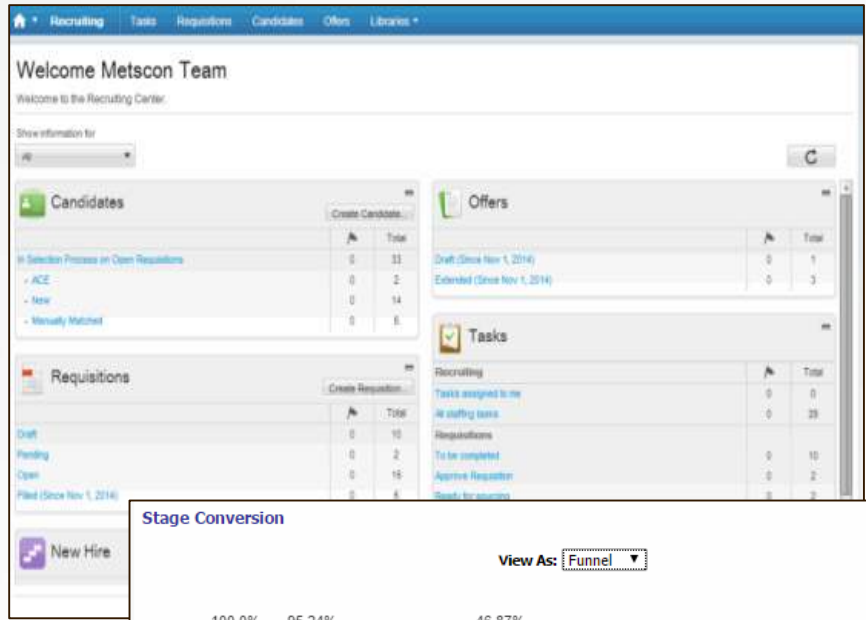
Recruiting Tasks Requisitions Candidates Offers Libraries

Welcome Metscon Team

Welcome to the Recruiting Center.

Show information for

All

Candidates

Create Candidate...

| | | Total |
|---|---|---|
| In Selection Process on Open Requisitions | 0 | 33 |
| - ACE | 0 | 2 |
| - New | 0 | 14 |
| - Manually Matched | 0 | 6 |

Requisitions

Create Requisition...

| | | Total |
|---|---|---|
| Draft | 0 | 10 |
| Pending | 0 | 2 |
| Open | 0 | 16 |
| Filled (Since Nov 1, 2014) | 0 | 6 |

New Hire

Offers

| | | Total |
|---|---|---|
| Draft (Since Nov 1, 2014) | 0 | 1 |
| Extended (Since Nov 1, 2014) | 0 | 3 |

Tasks

| Recruiting | | Total |
|---|---|---|
| Tasks assigned to me | 0 | 0 |
| All staffing tasks | 0 | 29 |
| Requisitions | | |
| To be completed | 0 | 10 |
| Approve Requisition | 0 | 2 |
| Ready for sourcing | 0 | 2 |

Stage Conversion

View As: Funnel

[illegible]